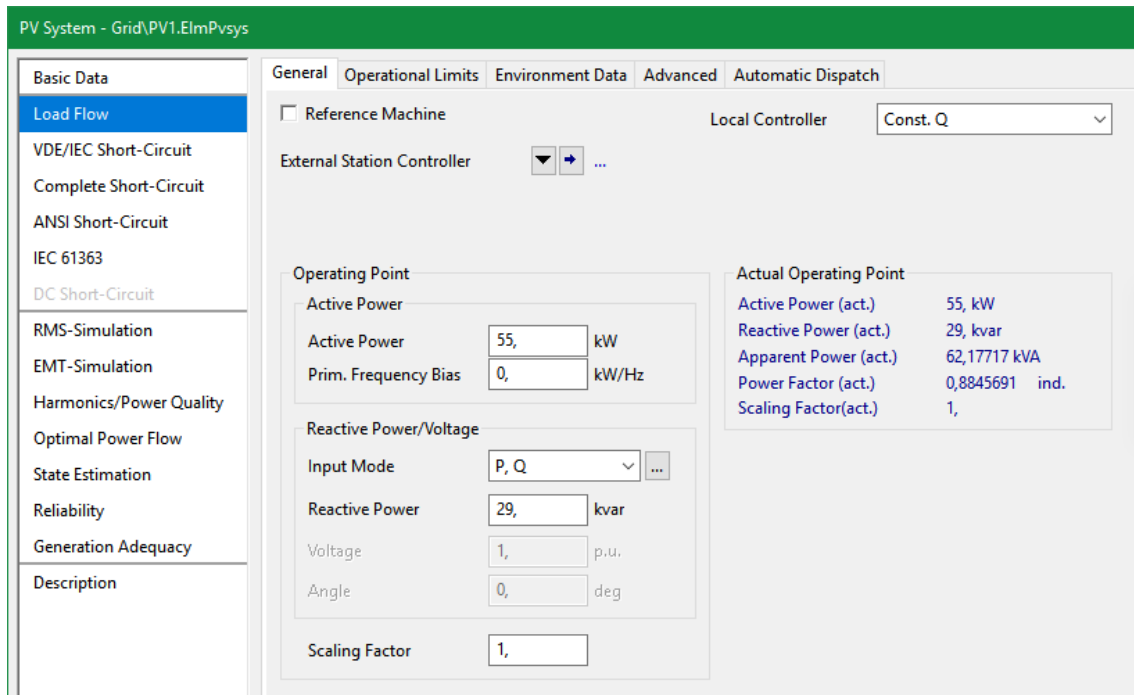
PV System - Grid\PV1.ElmPvsys

Basic Data
Load Flow
VDE/IEC Short-Circuit
Complete Short-Circuit
ANSI Short-Circuit
IEC 61363
DC Short-Circuit
RMS-Simulation
EMT-Simulation
Harmonics/Power Quality
Optimal Power Flow
State Estimation
Reliability
Generation Adequacy
Description

General | Operational Limits | Environment Data | Advanced | Automatic Dispatch

Reference Machine

Local Controller Const. Q

External Station Controller ...

Operating Point
Active Power
Active Power 55, kW
Prim. Frequency Bias 0, kW/Hz

Reactive Power/Voltage
Input Mode P, Q ...
Reactive Power 29, kvar
Voltage 1, p.u.
Angle 0, deg

Scaling Factor 1,

Actual Operating Point
Active Power (act.) 55, kW
Reactive Power (act.) 29, kvar
Apparent Power (act.) 62,17717 kVA
Power Factor (act.) 0,8845691 ind.
Scaling Factor(act.) 1,